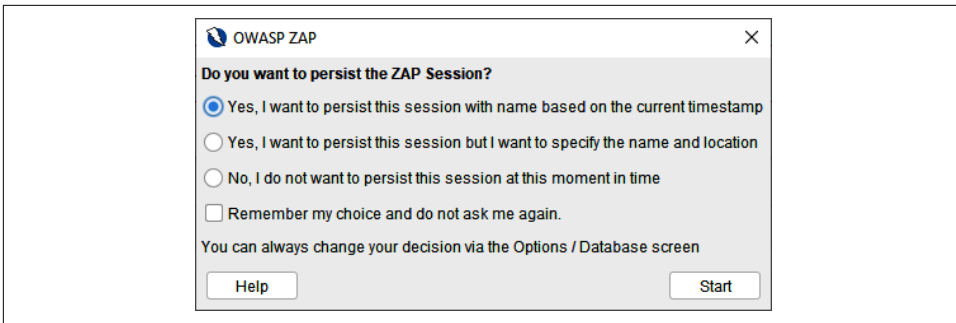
OWASP ZAP

Do you want to persist the ZAP Session?

Yes, I want to persist this session with name based on the current timestamp

Yes, I want to persist this session but I want to specify the name and location

No, I do not want to persist this session at this moment in time

Remember my choice and do not ask me again.

You can always change your decision via the Options / Database screen

Help

Start